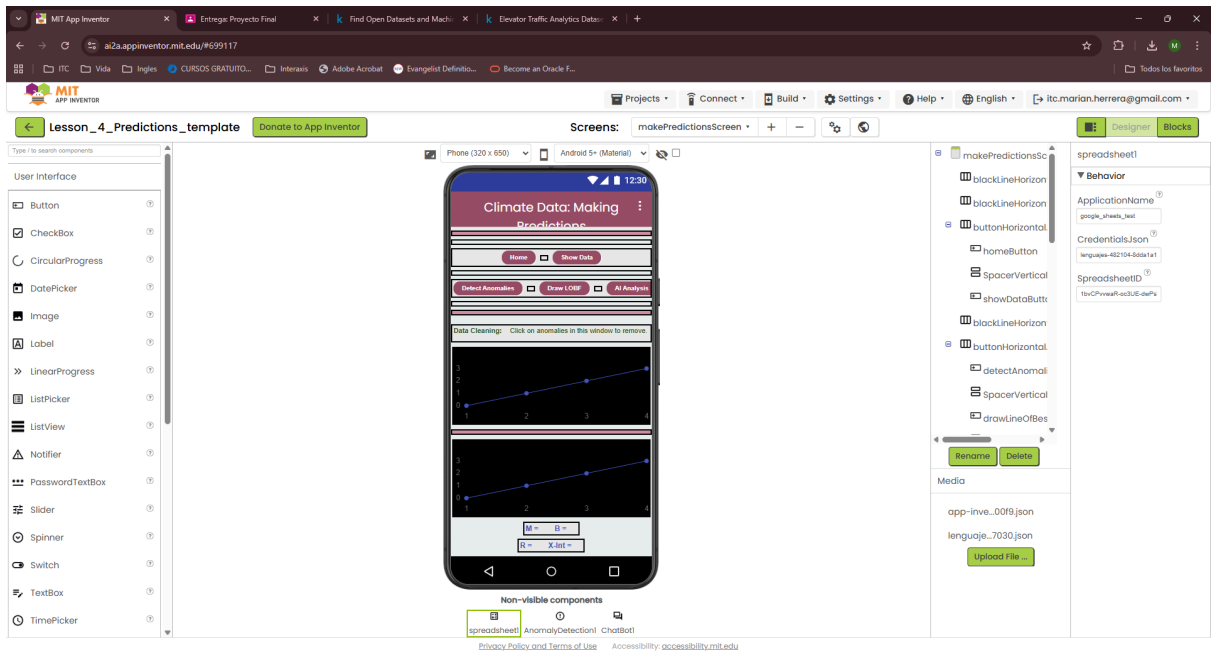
MIT App Inventor × Entrega: Proyecto Final × Find Open Datasets and Machi × Elevator Traffic Analytics Datas ×

ai2a.appinventor.mit.edu/#699117

ITC Vida Ingles CURSOS GRATUITO... Interaxis Adobe Acrobat Evangelist Definitio... Become an Oracle F... Todos los favoritos

MIT APP INVENTOR

Projects ▾ Connect ▾ Build ▾ Settings ▾ Help ▾ English ▾ itc.marian.herrera@gmail.com ▾

Lesson_4_Predictions_template Donate to App Inventor

Screens: makePredictionsScreen ▾ + −

Designer Blocks

Type / to search components

User Interface

Button
CheckBox
CircularProgress
DatePicker
Image
Label
LinearProgress
ListPicker
ListView
Notifier
PasswordTextBox
Slider
Spinner
Switch
TextBox
TimePicker

Phone (320 x 650) Android 5+ (Material)

12:30

Climate Data: Making Predictions

Home Show Data

Detect Anomalies Draw LOBF AI Analysis

Data Cleaning: Click on anomalies in this window to remove.

3
2
1
0
1 2 3 4

3
2
1
0
1 2 3 4

M = B =

R = X-int =

Non-visible components

spreadsheet1 AnomalyDetection1 ChatBot1

makePredictionsSc
blackLineHorizon
blackLineHorizon
buttonHorizontal
homeButton
SpacerVertical
showDataButto
blackLineHorizon
buttonHorizontal
detectAnomali
SpacerVertical
drawLineOfBes

Rename Delete

Media

app-inve...00f9.json

lenguaje...7030.json

Upload File ...

spreadsheet1

▼ Behavior

ApplicationName ?
google_sheets_test

CredentialsJson ?
lenguajes-482104-5dda1a1

SpreadsheetID ?
1bvCPvvesR-oc3UE-deP

Privacy Policy and Terms of Use Accessibility: accessibility.mit.edu